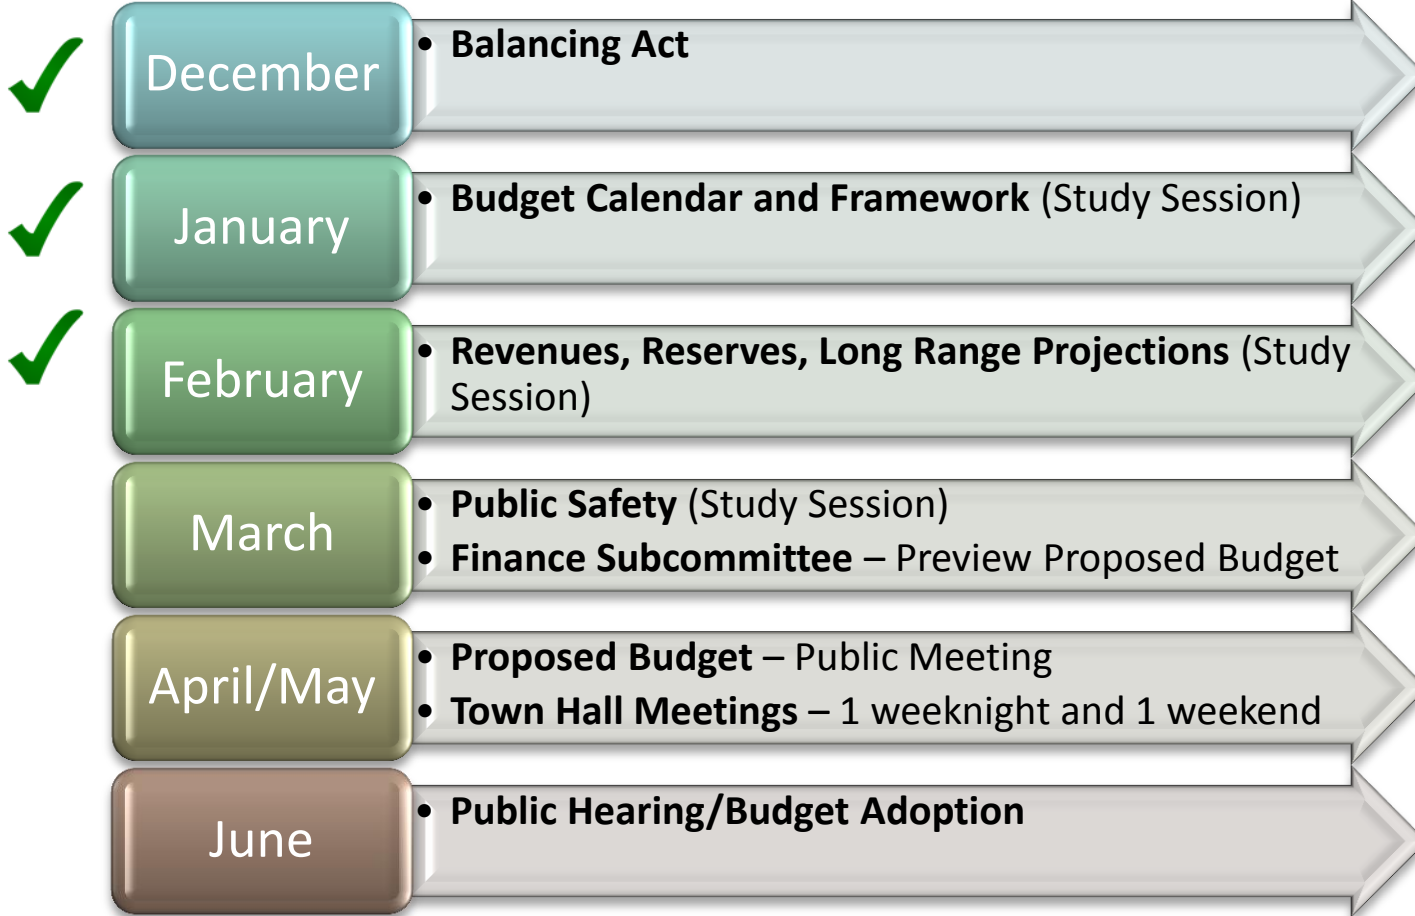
December

- **Balancing Act**

January

- **Budget Calendar and Framework** (Study Session)

February

- **Revenues, Reserves, Long Range Projections** (Study Session)

March

- **Public Safety** (Study Session)
- **Finance Subcommittee** – Preview Proposed Budget

April/May

- **Proposed Budget** – Public Meeting
- **Town Hall Meetings** – 1 weeknight and 1 weekend

June

- **Public Hearing/Budget Adoption**